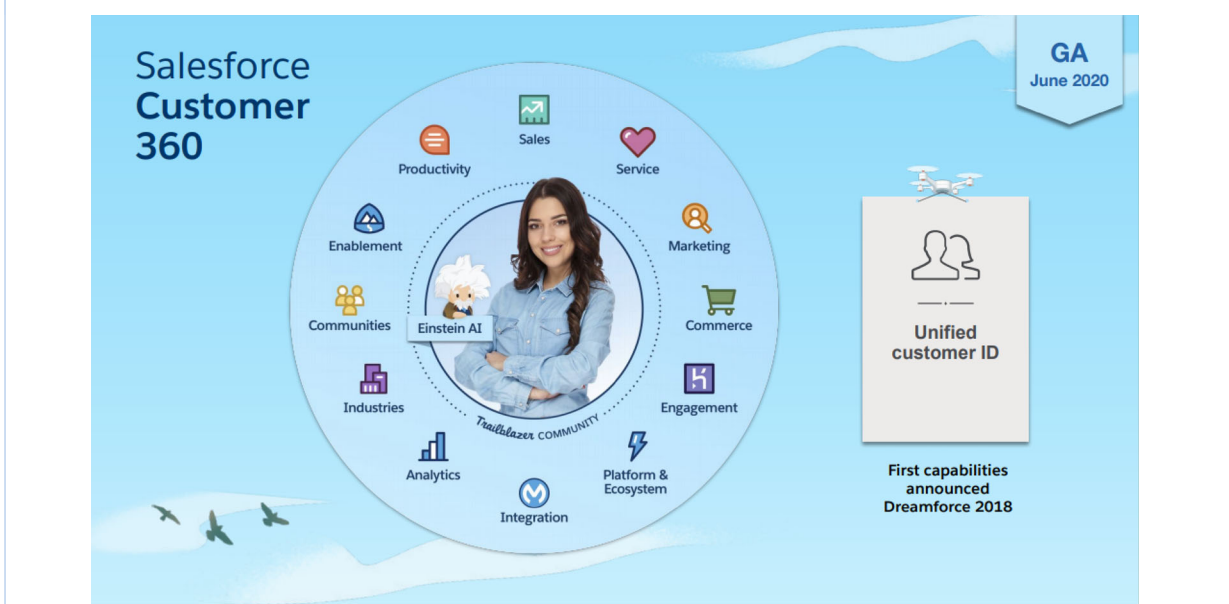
Salesforce
Customer
360

GA
June 2020

Sales
Service
Marketing
Commerce
Engagement
Platform & Ecosystem
Integration
Analytics
Industries
Communities
Enablement
Productivity

Einstein AI

Trailblazer COMMUNITY

Unified customer ID

First capabilities announced Dreamforce 2018